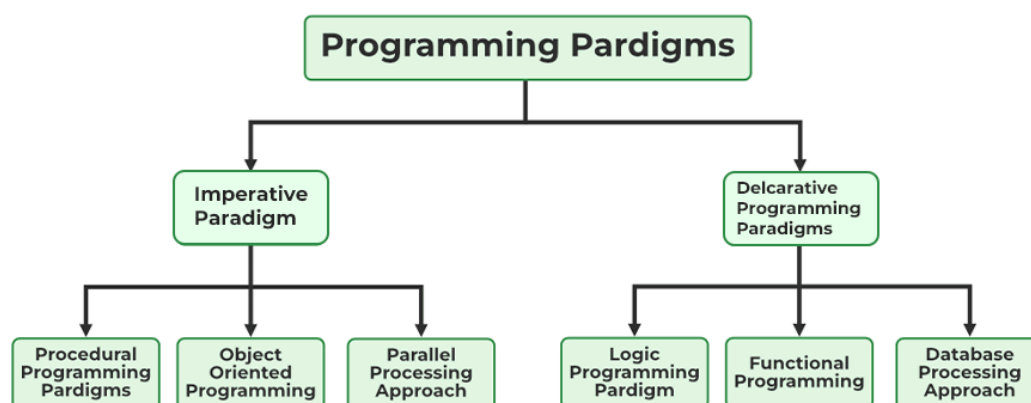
Programming Pardigms

Imperative Paradigm

Delcarative Programming Paradigms

Procedural Programming Pardigms

Object Oriented Programming

Parallel Processing Approach

Logic Programming Pardigm

Functional Programming

Database Processing Approach